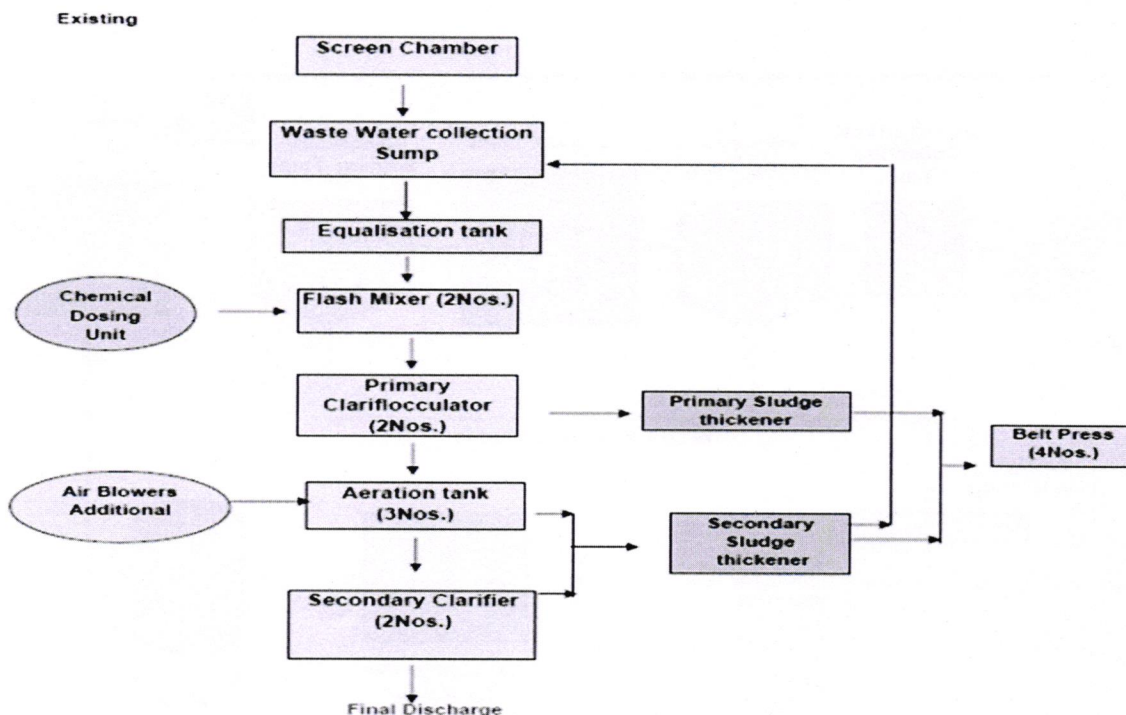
Existing

Screen Chamber

Waste Water collection Sump

Equalisation tank

Chemical Dosing Unit

Flash Mixer (2Nos.)

Primary Clariflocculator (2Nos.)

Primary Sludge thickener

Belt Press (4Nos.)

Air Blowers Additional

Aeration tank (3Nos.)

Secondary Sludge thickener

Secondary Clarifier (2Nos.)

Final Discharge